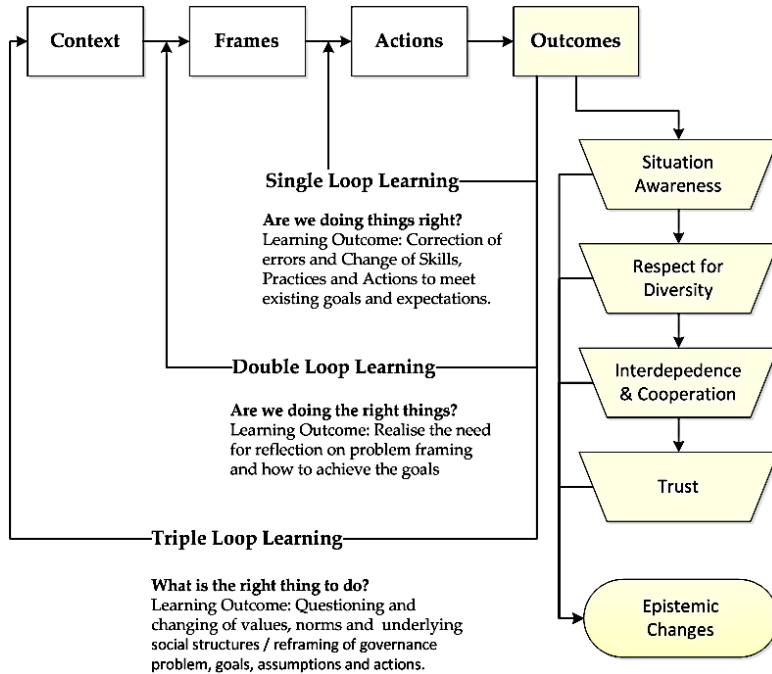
Context

Frames

Actions

Outcomes

Single Loop Learning

Are we doing things right?
Learning Outcome: Correction of errors and Change of Skills, Practices and Actions to meet existing goals and expectations.

Double Loop Learning

Are we doing the right things?
Learning Outcome: Realise the need for reflection on problem framing and how to achieve the goals

Triple Loop Learning

What is the right thing to do?
Learning Outcome: Questioning and changing of values, norms and underlying social structures / reframing of governance problem, goals, assumptions and actions.

Situation Awareness

Respect for Diversity

Interdepedence & Cooperation

Trust

Epistemic Changes